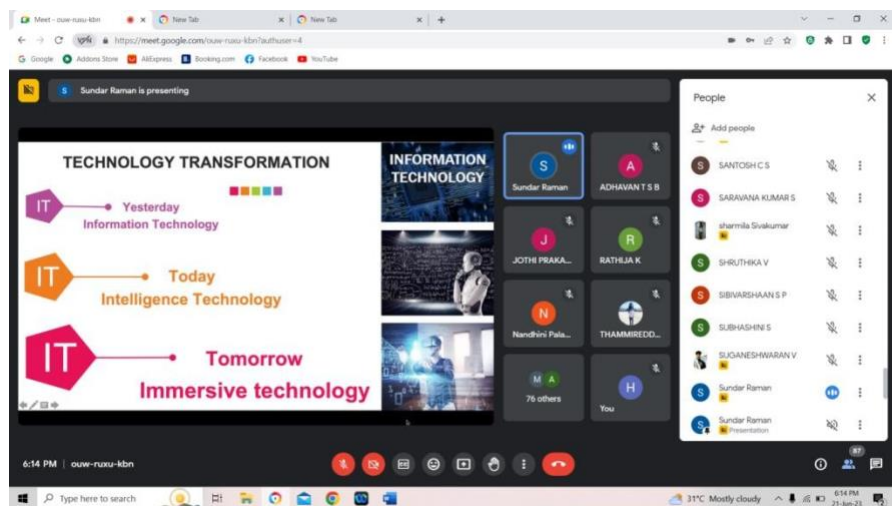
Meet - ouw-ruxu-kbn
New Tab
New Tab
https://meet.google.com/ouw-ruxu-kbn?authuser=4
Google Addons Store AliExpress Booking.com Facebook YouTube

Sundar Raman is presenting

TECHNOLOGY TRANSFORMATION

IT Yesterday Information Technology

IT Today Intelligence Technology

IT Tomorrow Immersive technology

INFORMATION TECHNOLOGY

S Sundar Raman
A ADHAVAN T S B
J JOTHI PRAKA...
R RATHIJA K
N Nandhini Pala...
THAMMIREDD...
M A 76 others
H You

People
Add people
SANTOSH C S
SARAVANA KUMAR S
sharmila Sivakumar
SHRUTHIKA V
SIBIVARSHAAN S P
SUBHASHINI S
SUGANESHWARAN V
Sundar Raman
Sundar Raman
Presentation

6:14 PM | ouw-ruxu-kbn
87

Type here to search
31°C Mostly cloudy
6:14 PM
21-Jun-23